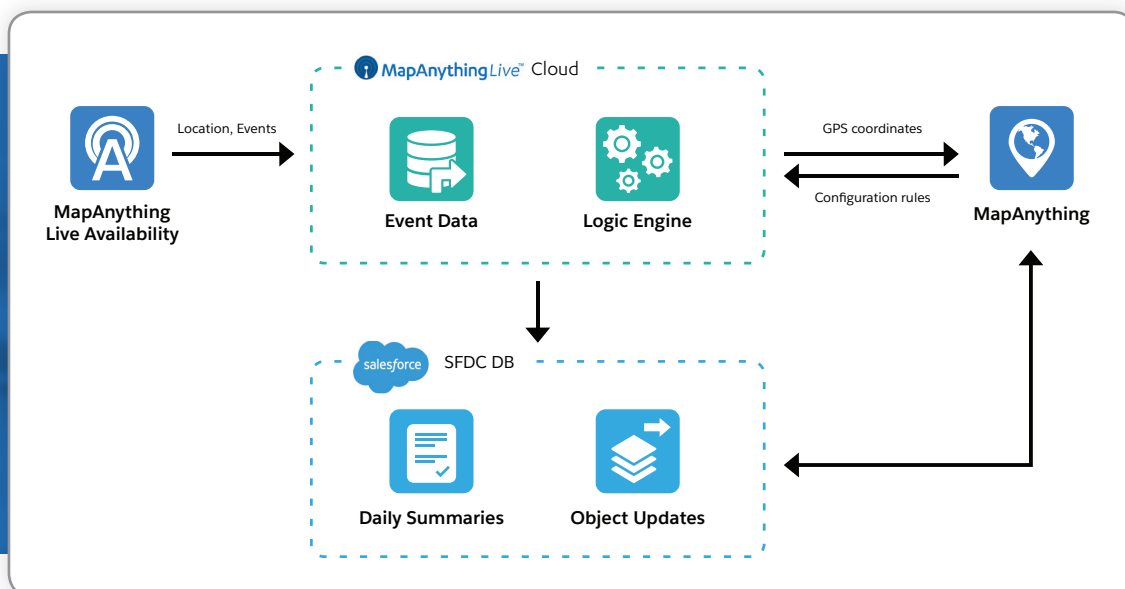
MapAnythingLive™ Cloud

Location, Events

MapAnything Live Availability

Event Data

Logic Engine

GPS coordinates

Configuration rules

MapAnything

salesforce SFDC DB

Daily Summaries

Object Updates